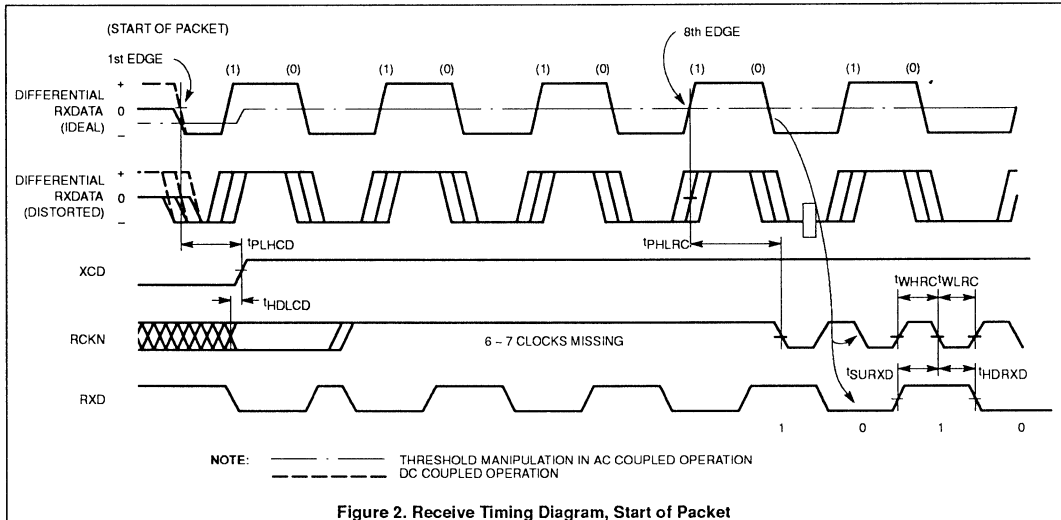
(START OF PACKET)

1st EDGE

8th EDGE

(1) (0) (1) (0) (1) (0) (1) (0) (1) (0)

DIFFERENTIAL RXDATA (IDEAL)

+ 0 –

DIFFERENTIAL RXDATA (DISTORTED)

+ 0 –

$t_{PLHCD}$

$t_{PHLRC}$

XCD

$t_{HDLCD}$

$t_{WHRC}$ $t_{WLRC}$

RCKN

6 ~ 7 CLOCKS MISSING

$t_{SURXD}$ $t_{HDRXD}$

RXD

1 0 1 0

NOTE: THRESHOLD MANIPULATION IN AC COUPLED OPERATION
DC COUPLED OPERATION

Figure 2. Receive Timing Diagram, Start of Packet